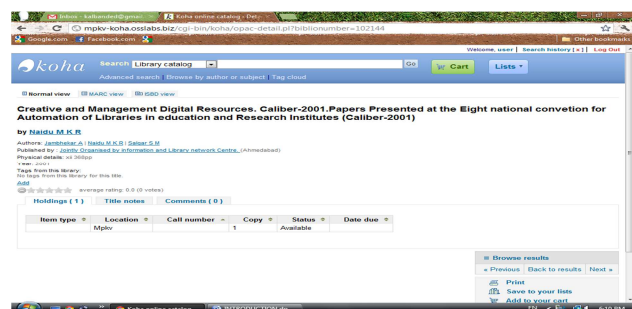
Inbox - kalkanded@gmai... × Koha online catalog › Deta... ×

mpkv-koha.osslabs.biz/cgi-bin/koha/opac-detail.pl?biblionumber=102144

Google.com Facebook.com Other bookmarks

Welcome, user | Search history [x] | Log Out

koha Search: Library catalog Go Cart Lists

Advanced search Browse by author or subject Tag cloud

Normal view MARC view ISBD view

Creative and Management Digital Resources. Caliber-2001.Papers Presented at the Eight national convetion for Automation of Libraries in education and Research Institutes (Caliber-2001)

by Naidu M K R

Authors: Jambhekar A | Naidu M K R | Satpar S M
Published by : Jointly Organised by information and Library network Centre. (Ahmedabad)
Physical details: xii 368pp
Year: 2001
Tags from this library:
No tags from this library for this title.
Add
average rating: 0.0 (0 votes)

Holdings ( 1 ) Title notes Comments ( 0 )

| Item type | Location | Call number | Copy | Status | Date due |
|---|---|---|---|---|---|
| | Mpkv | | 1 | Available | |

Browse results
« Previous Back to results Next »

Print
Save to your lists
Add to your cart

Koha online catalog INTRODUCTION.do...
5:10 PM